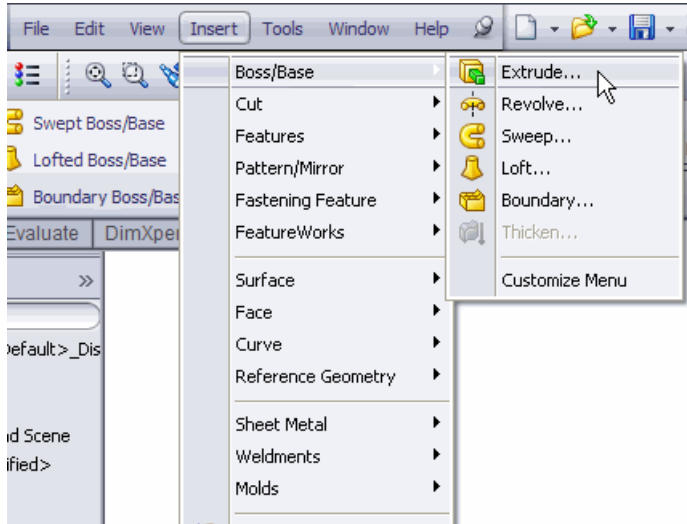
File Edit View Insert Tools Window Help

Swept Boss/Base
Lofted Boss/Base
Boundary Boss/Bas

Evaluate DimXper

»

efault>_Dis

d Scene
ified>

Boss/Base
Cut
Features
Pattern/Mirror
Fastening Feature
FeatureWorks

Surface
Face
Curve
Reference Geometry

Sheet Metal
Weldments
Molds

Extrude...
Revolve...
Sweep...
Loft...
Boundary...
Thicken...

Customize Menu